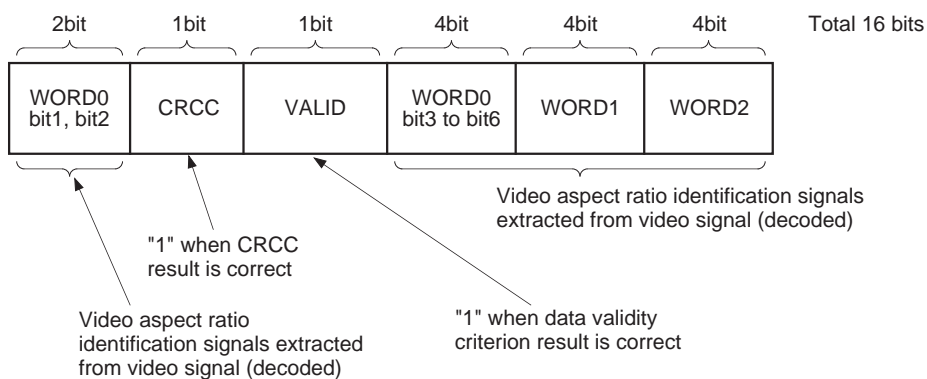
2bit 1bit 1bit 4bit 4bit 4bit Total 16 bits

| WORD0 bit1, bit2 | CRCC | VALID | WORD0 bit3 to bit6 | WORD1 | WORD2 |
|---|---|---|---|---|---|

Video aspect ratio identification signals extracted from video signal (decoded)

"1" when CRCC result is correct

"1" when data validity criterion result is correct

Video aspect ratio identification signals extracted from video signal (decoded)